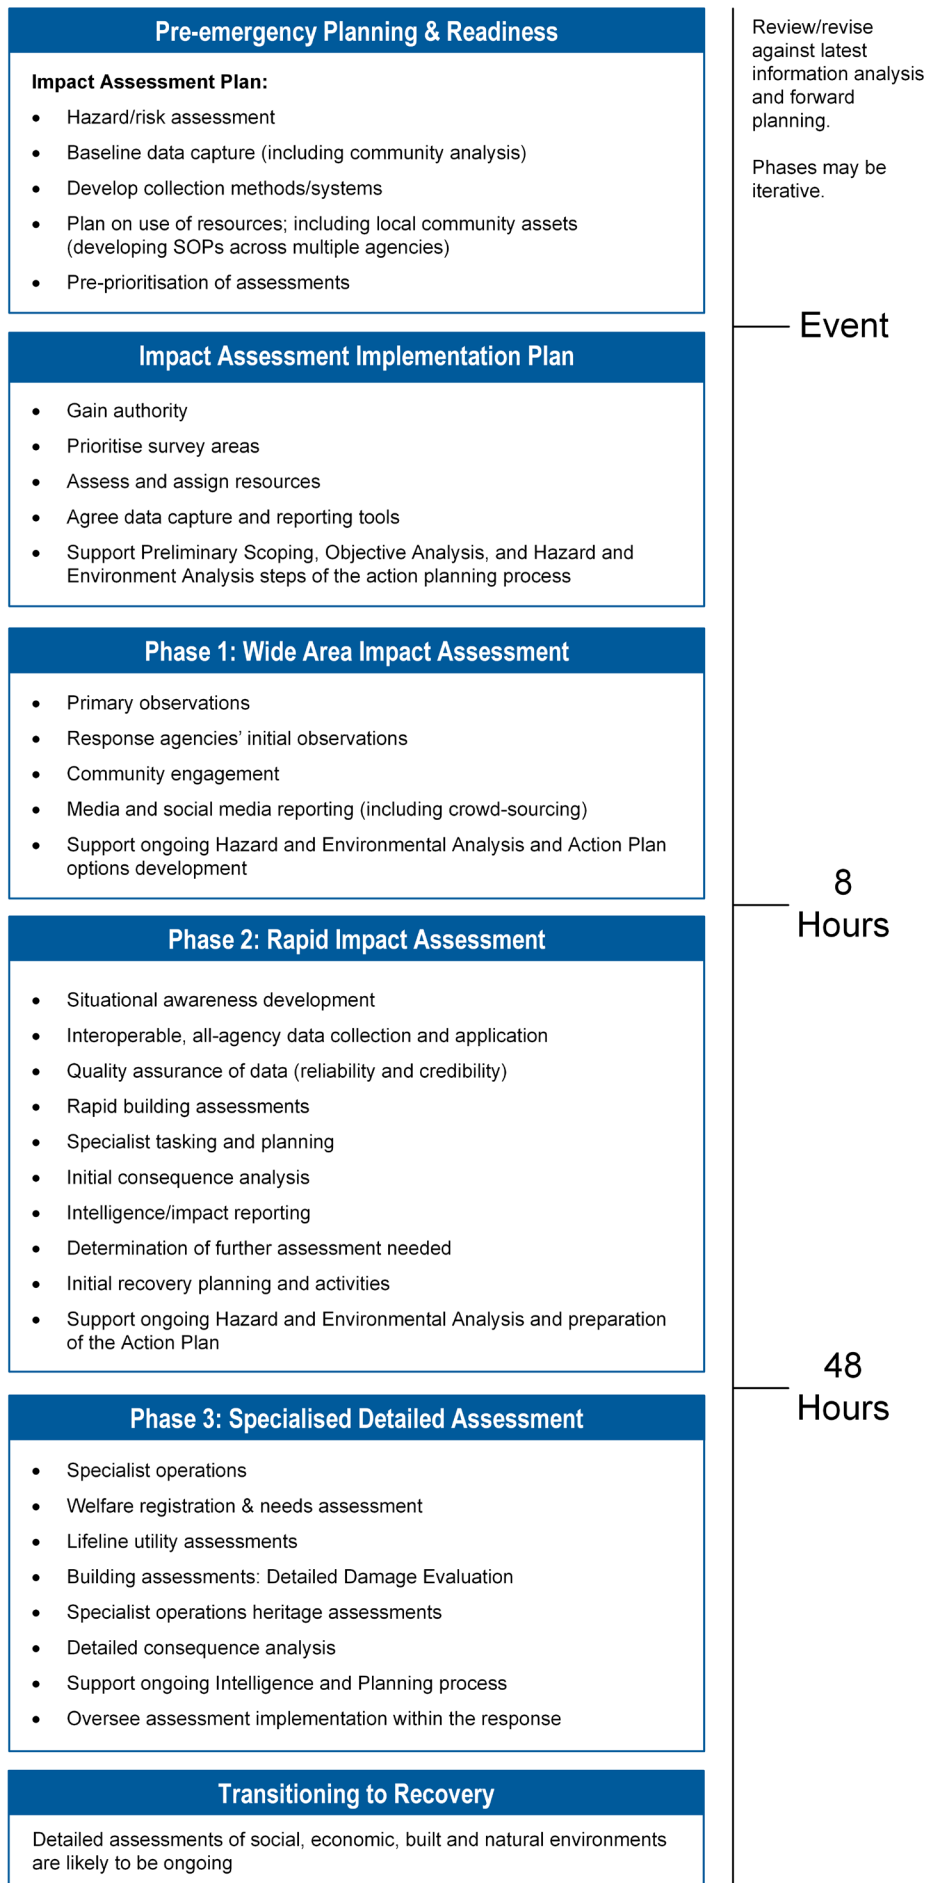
Pre-emergency Planning & Readiness

Impact Assessment Plan:

- Hazard/risk assessment
- Baseline data capture (including community analysis)
- Develop collection methods/systems
- Plan on use of resources; including local community assets (developing SOPs across multiple agencies)
- Pre-prioritisation of assessments

Review/revise against latest information analysis and forward planning.

Phases may be iterative.

Event

Impact Assessment Implementation Plan

- Gain authority
- Prioritise survey areas
- Assess and assign resources
- Agree data capture and reporting tools
- Support Preliminary Scoping, Objective Analysis, and Hazard and Environment Analysis steps of the action planning process

Phase 1: Wide Area Impact Assessment

- Primary observations
- Response agencies' initial observations
- Community engagement
- Media and social media reporting (including crowd-sourcing)
- Support ongoing Hazard and Environmental Analysis and Action Plan options development

8 Hours

Phase 2: Rapid Impact Assessment

- Situational awareness development
- Interoperable, all-agency data collection and application
- Quality assurance of data (reliability and credibility)
- Rapid building assessments
- Specialist tasking and planning
- Initial consequence analysis
- Intelligence/impact reporting
- Determination of further assessment needed
- Initial recovery planning and activities
- Support ongoing Hazard and Environmental Analysis and preparation of the Action Plan

48 Hours

Phase 3: Specialised Detailed Assessment

- Specialist operations
- Welfare registration & needs assessment
- Lifeline utility assessments
- Building assessments: Detailed Damage Evaluation
- Specialist operations heritage assessments
- Detailed consequence analysis
- Support ongoing Intelligence and Planning process
- Oversee assessment implementation within the response

Transitioning to Recovery

Detailed assessments of social, economic, built and natural environments are likely to be ongoing